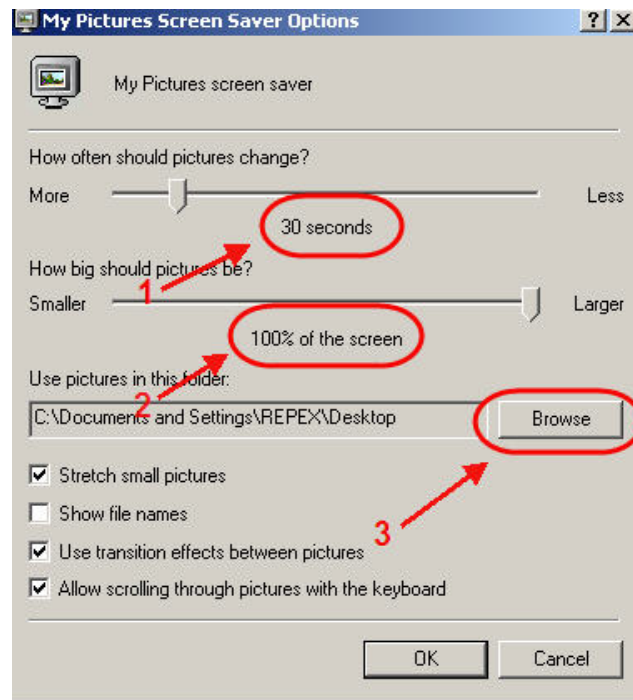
My Pictures Screen Saver Options

? X

My Pictures screen saver

How often should pictures change?

More

Less

30 seconds

1

How big should pictures be?

Smaller

Larger

100% of the screen

2

Use pictures in this folder:

C:\Documents and Settings\REPEX\Desktop

Browse

3

Stretch small pictures

Show file names

Use transition effects between pictures

Allow scrolling through pictures with the keyboard

OK

Cancel